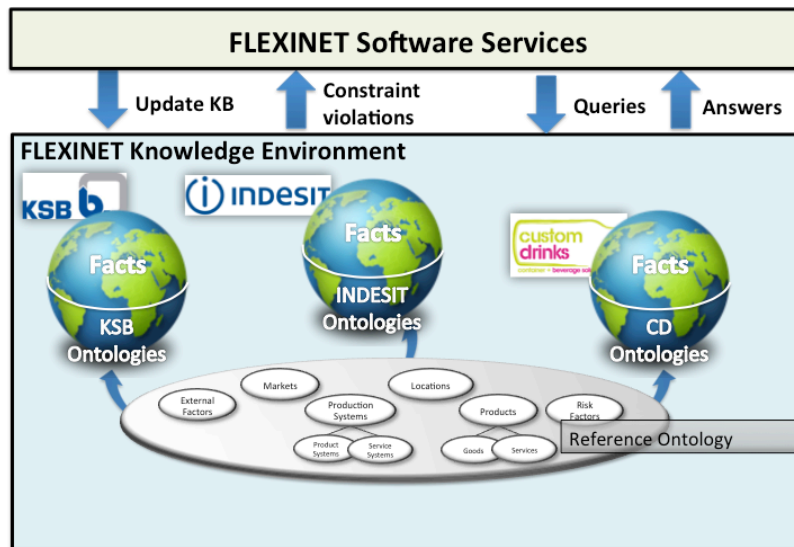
FLEXINET Software Services

Update KB

Constraint violations

Queries

Answers

FLEXINET Knowledge Environment

KSB

INDESIT

custom drinks
container + beverage sol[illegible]

Facts

KSB Ontologies

Facts

INDESIT Ontologies

Facts

CD Ontologies

External Factors

Markets

Production Systems

Locations

Products

Risk Factors

Product Systems

Service Systems

Goods

Services

Reference Ontology